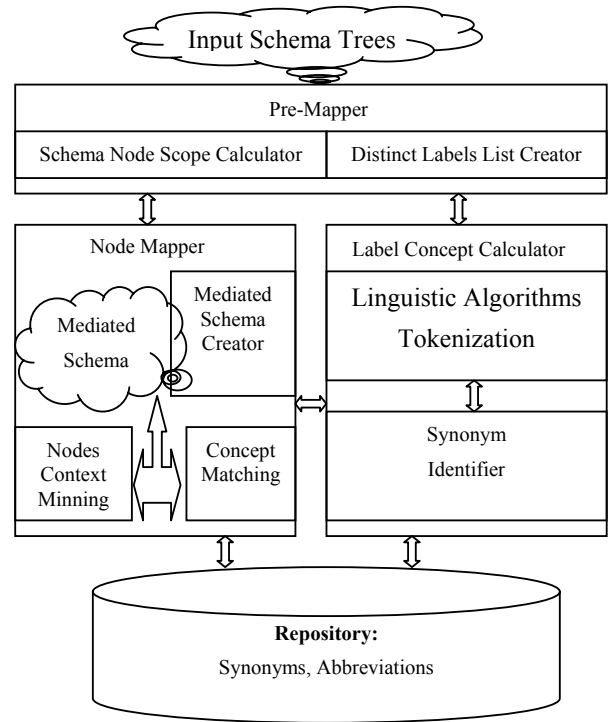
Input Schema Trees

Pre-Mapper

Schema Node Scope Calculator

Distinct Labels List Creator

Node Mapper

Mediated Schema

Mediated Schema Creator

Nodes Context Minning

Concept Matching

Label Concept Calculator

Linguistic Algorithms

Tokenization

Synonym Identifier

**Repository:**

Synonyms, Abbreviations